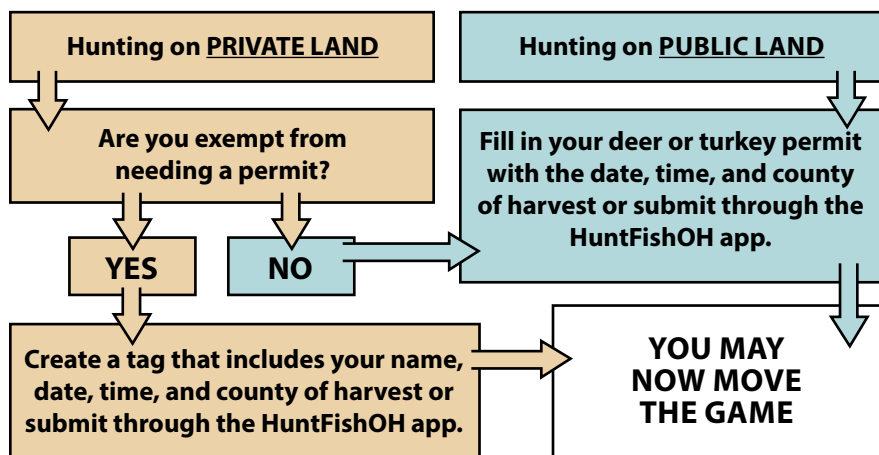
Hunting on PRIVATE LAND

Hunting on PUBLIC LAND

Are you exempt from needing a permit?

Fill in your deer or turkey permit with the date, time, and county of harvest or submit through the HuntFishOH app.

YES

NO

Create a tag that includes your name, date, time, and county of harvest or submit through the HuntFishOH app.

YOU MAY NOW MOVE THE GAME